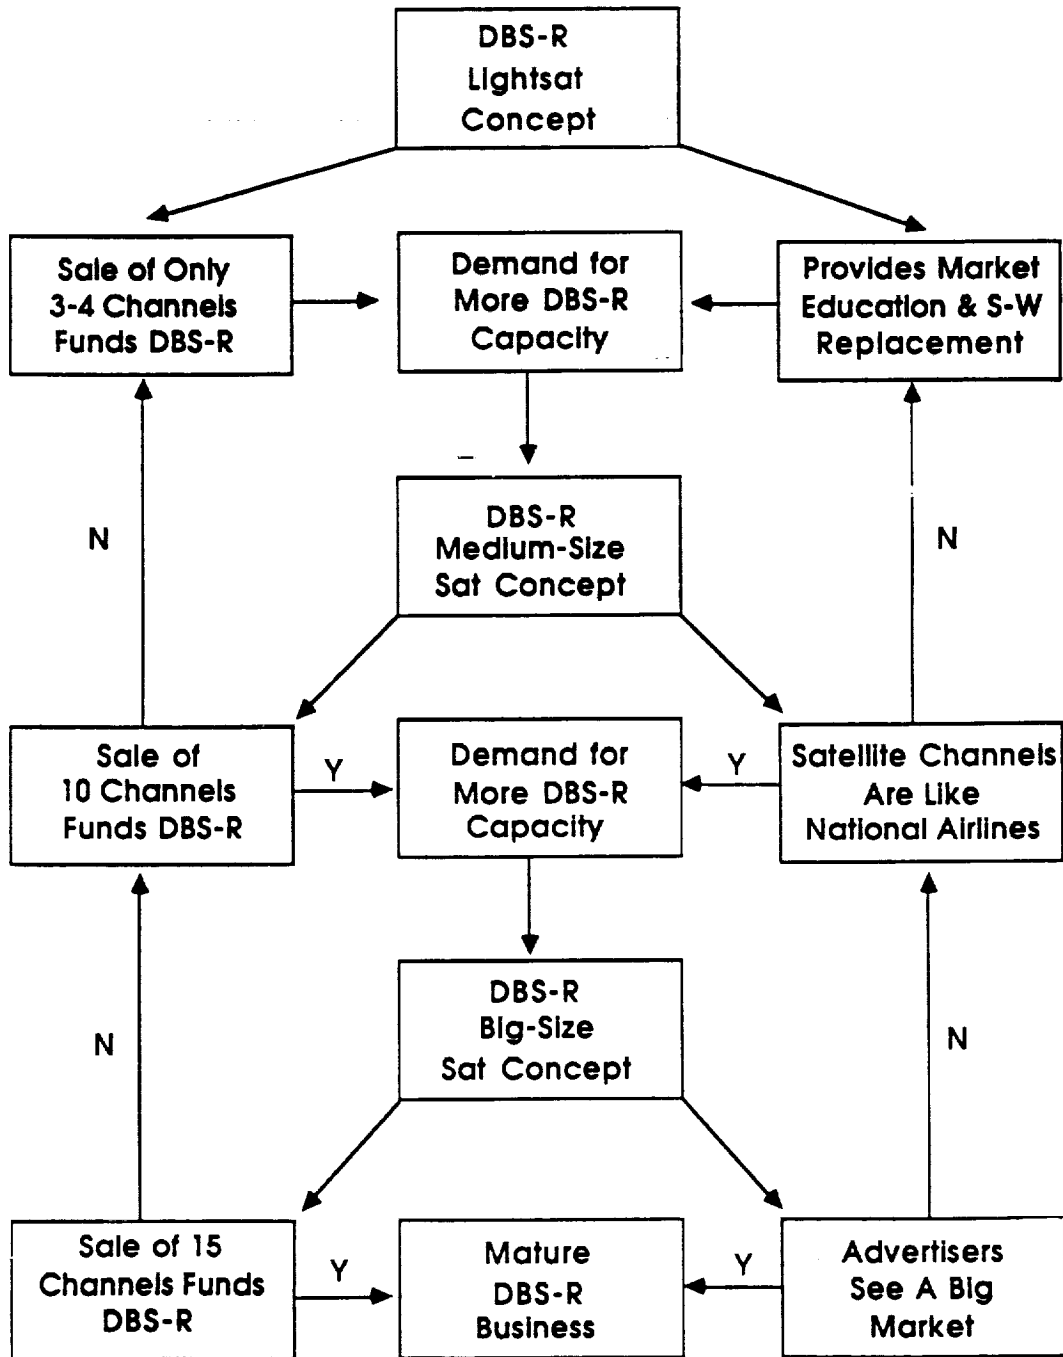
DBS-R Lightsat Concept

Sale of Only 3-4 Channels Funds DBS-R

Demand for More DBS-R Capacity

Provides Market Education & S-W Replacement

DBS-R Medium-Size Sat Concept

N

N

Sale of 10 Channels Funds DBS-R

Y

Demand for More DBS-R Capacity

Y

Satellite Channels Are Like National Airlines

DBS-R Big-Size Sat Concept

N

N

Sale of 15 Channels Funds DBS-R

Y

Mature DBS-R Business

Y

Advertisers See A Big Market